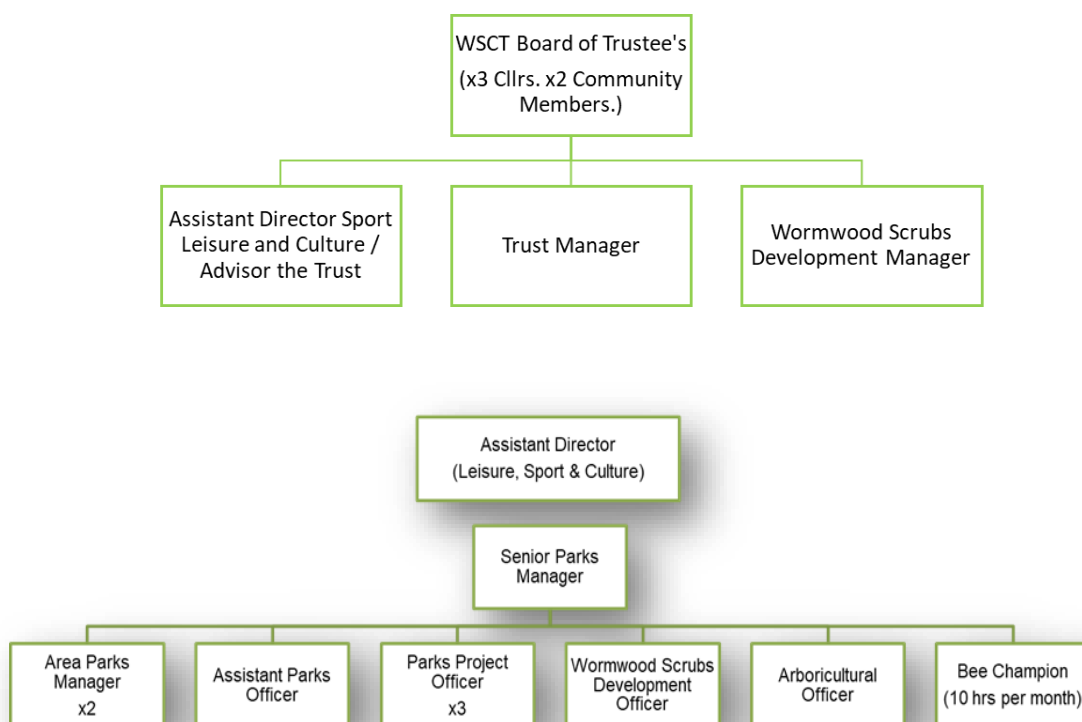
WSCT Board of Trustee's
(x3 Cllrs. x2 Community Members.)

Assistant Director Sport Leisure and Culture / Advisor the Trust

Trust Manager

Wormwood Scrubs Development Manager

Assistant Director
(Leisure, Sport & Culture)

Senior Parks Manager

Area Parks Manager
x2

Assistant Parks Officer

Parks Project Officer
x3

Wormwood Scrubs Development Officer

Arboricultural Officer

Bee Champion
(10 hrs per month)